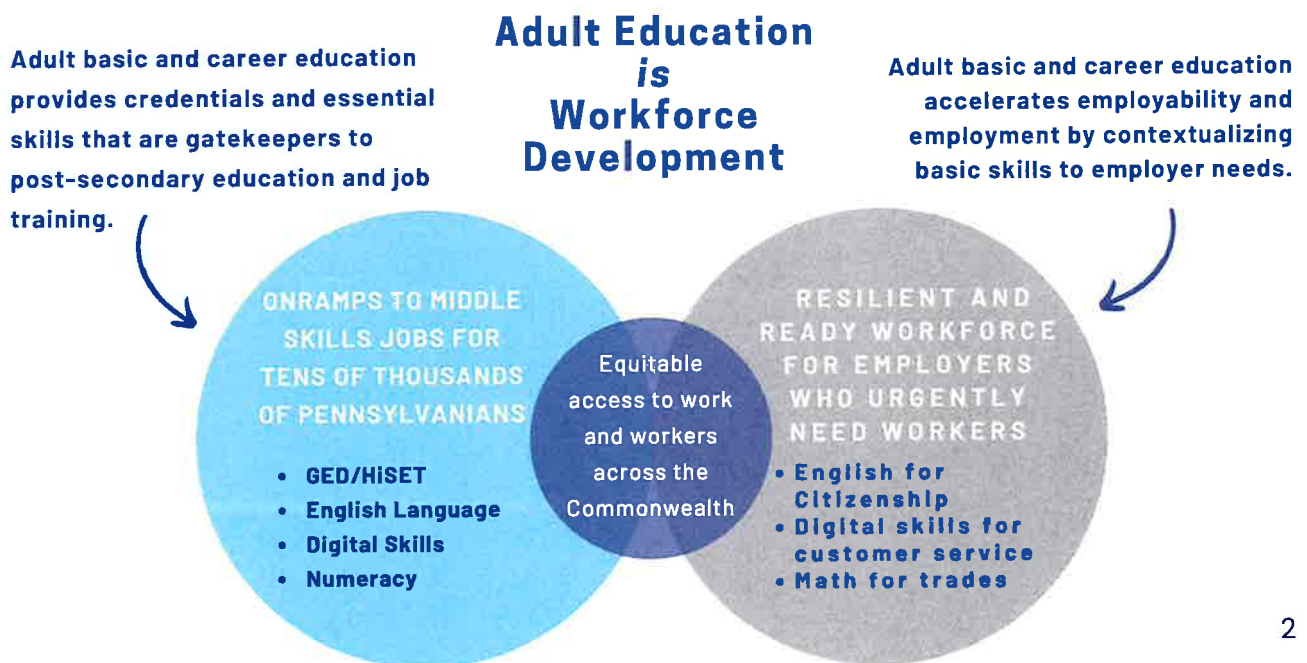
Adult basic and career education provides credentials and essential skills that are gatekeepers to post-secondary education and job training.

Adult Education *is* Workforce Development

Adult basic and career education accelerates employability and employment by contextualizing basic skills to employer needs.

ONRAMPS TO MIDDLE SKILLS JOBS FOR TENS OF THOUSANDS OF PENNSYLVANIANS

- GED/HiSET
- English Language
- Digital Skills
- Numeracy

Equitable access to work and workers across the Commonwealth

RESILIENT AND READY WORKFORCE FOR EMPLOYERS WHO URGENTLY NEED WORKERS

- English for Citizenship
- Digital skills for customer service
- Math for trades

2